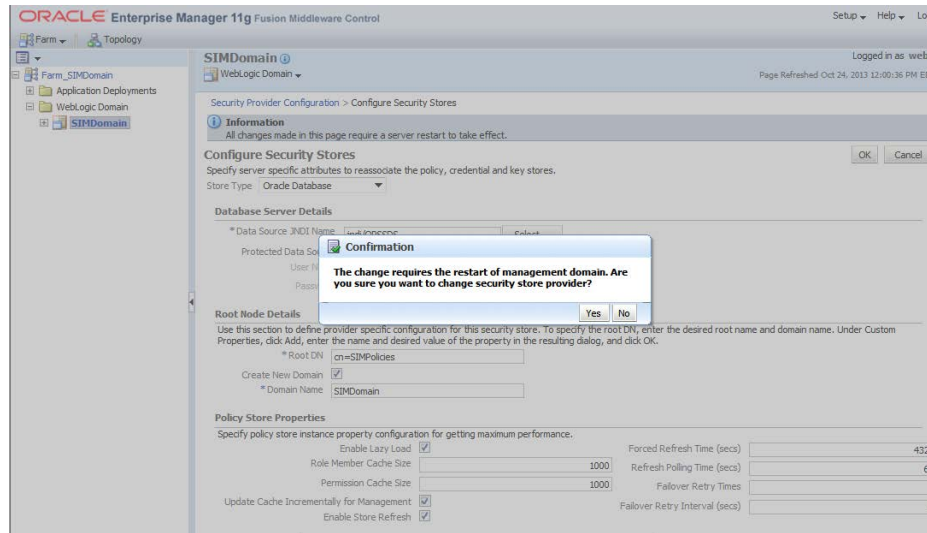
ORACLE Enterprise Manager 11g Fusion Middleware Control

Setup Help Lo

Farm Topology

Farm_SIMDomain
Application Deployments
WebLogic Domain
SIMDomain

SIMDomain
WebLogic Domain

Logged in as web
Page Refreshed Oct 24, 2013 12:00:36 PM E

Security Provider Configuration > Configure Security Stores

Information
All changes made in this page require a server restart to take effect.

Configure Security Stores
Specify server specific attributes to reassociate the policy, credential and key stores.
Store Type Oracle Database

OK Cancel

Database Server Details

* Data Source JNDI Name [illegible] Select
Protected Data So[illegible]
User N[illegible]
Passw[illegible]

Confirmation
The change requires the restart of management domain. Are you sure you want to change security store provider?
Yes No

Root Node Details
Use this section to define provider specific configuration for this security store. To specify the root DN, enter the desired root name and domain name. Under Custom Properties, click Add, enter the name and desired value of the property in the resulting dialog, and click OK.
* Root DN cn=SIMPolicies
Create New Domain
* Domain Name SIMDomain

Policy Store Properties
Specify policy store instance property configuration for getting maximum performance.
Enable Lazy Load
Role Member Cache Size 1000
Permission Cache Size 1000
Update Cache Incrementally for Management
Enable Store Refresh
Forced Refresh Time (secs) 432
Refresh Polling Time (secs) 6
Failover Retry Times
Failover Retry Interval (secs)